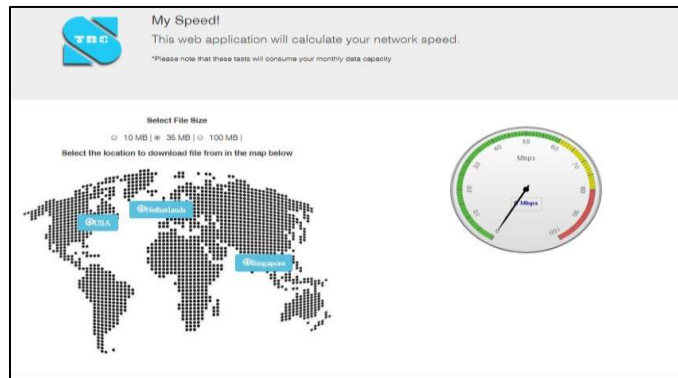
TRC

My Speed!

This web application will calculate your network speed.

*Please note that these tests will consume your monthly data capacity

Select File Size

10 MB | 35 MB | 100 MB |

Select the location to download file from in the map below

USA

Netherlands

Singapore

0
10
20
30
40
50
60
70
80
90
100
Mbps
Mbps